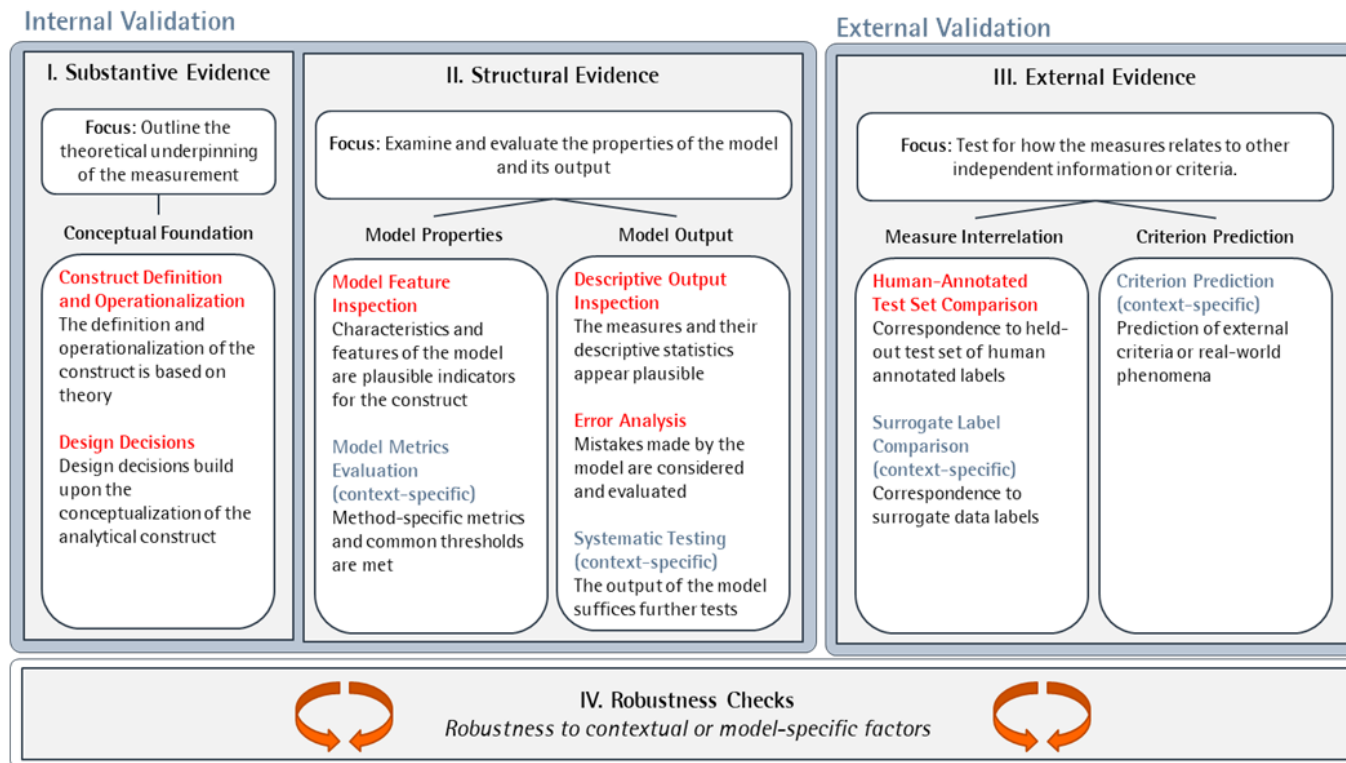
Internal Validation

I. Substantive Evidence

Focus: Outline the theoretical underpinning of the measurement

Conceptual Foundation

Construct Definition and Operationalization
The definition and operationalization of the construct is based on theory

Design Decisions
Design decisions build upon the conceptualization of the analytical construct

II. Structural Evidence

Focus: Examine and evaluate the properties of the model and its output

Model Properties

Model Feature Inspection
Characteristics and features of the model are plausible indicators for the construct

Model Metrics Evaluation (context-specific)
Method-specific metrics and common thresholds are met

Model Output

Descriptive Output Inspection
The measures and their descriptive statistics appear plausible

Error Analysis
Mistakes made by the model are considered and evaluated

Systematic Testing (context-specific)
The output of the model suffices further tests

External Validation

III. External Evidence

Focus: Test for how the measures relates to other independent information or criteria.

Measure Interrelation

Human-Annotated Test Set Comparison
Correspondence to held-out test set of human annotated labels

Surrogate Label Comparison (context-specific)
Correspondence to surrogate data labels

Criterion Prediction

Criterion Prediction (context-specific)
Prediction of external criteria or real-world phenomena

IV. Robustness Checks
Robustness to contextual or model-specific factors